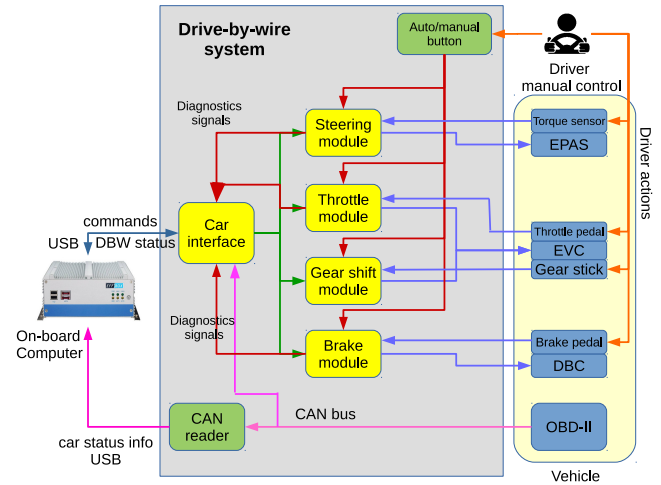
Drive-by-wire system

Auto/manual button

Driver manual control

Diagnostics signals

Steering module

Torque sensor

EPAS

Driver actions

commands

USB DBW status

Car interface

Throttle module

Throttle pedal

EVC

Gear shift module

Gear stick

Diagnostics signals

On-board Computer

Brake module

Brake pedal

DBC

CAN bus

CAN reader

OBD-II

car status info USB

Vehicle